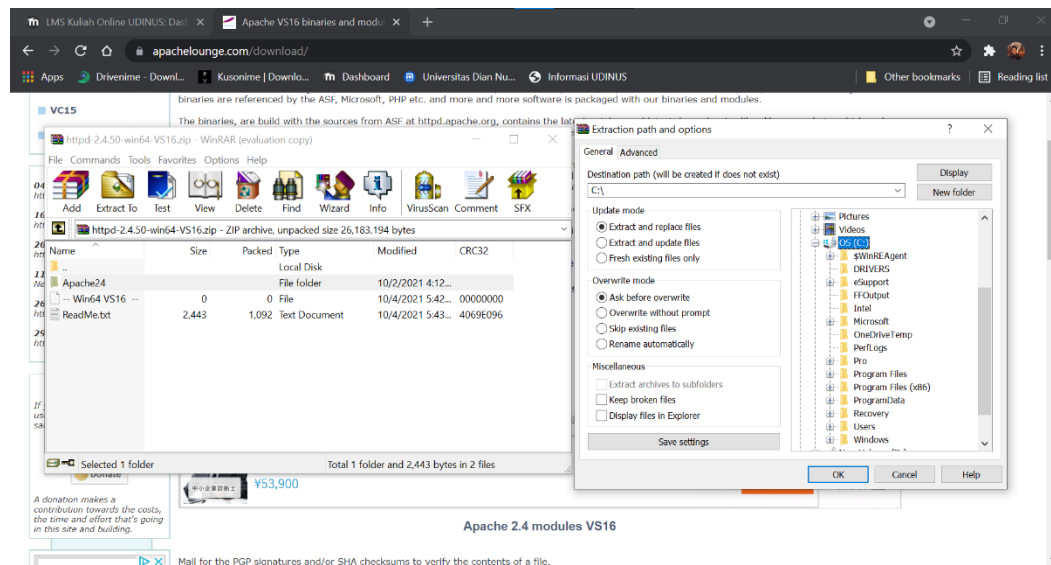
LMS Kuliah Online UDINUS: Dash
Apache VS16 binaries and modu
apachelounge.com/download/
Apps  Drivenime - Downl...  Kusonime | Downlo...  Dashboard  Universitas Dian Nu...  Informasi UDINUS  Other bookmarks  Reading list

VC15

binaries are referenced by the ASF, Microsoft, PHP etc. and more and more software is packaged with our binaries and modules.

The binaries, are build with the sources from ASF at httpd.apache.org, contains the lat

httpd-2.4.50-win64-VS16.zip - WinRAR (evaluation copy)
File Commands Tools Favorites Options Help
Add Extract To Test View Delete Find Wizard Info VirusScan Comment SFX
httpd-2.4.50-win64-VS16.zip - ZIP archive, unpacked size 26,183,194 bytes

| Name | Size | Packed | Type | Modified | CRC32 |
|---|---|---|---|---|---|
| .. | | | Local Disk | | |
| Apache24 | | | File folder | 10/2/2021 4:12... | |
| -- Win64 VS16 -- | 0 | 0 | File | 10/4/2021 5:42... | 00000000 |
| ReadMe.txt | 2,443 | 1,092 | Text Document | 10/4/2021 5:43... | 4069E096 |

Selected 1 folder
Total 1 folder and 2,443 bytes in 2 files

Extraction path and options
General Advanced
Destination path (will be created if does not exist)
C:\
Display
New folder
Update mode
Extract and replace files
Extract and update files
Fresh existing files only
Overwrite mode
Ask before overwrite
Overwrite without prompt
Skip existing files
Rename automatically
Miscellaneous
Extract archives to subfolders
Keep broken files
Display files in Explorer
Save settings
Pictures
Videos
OS (C:)
$WinREAgent
DRIVERS
eSupport
FFOutput
Intel
Microsoft
OneDriveTemp
PerfLogs
Pro
Program Files
Program Files (x86)
ProgramData
Recovery
Users
Windows
OK
Cancel
Help

Donate
A donation makes a contribution towards the costs, the time and effort that's going in this site and building.

¥53,900

Apache 2.4 modules VS16

Mail for the PGP signatures and/or SHA checksums to verify the contents of a file.